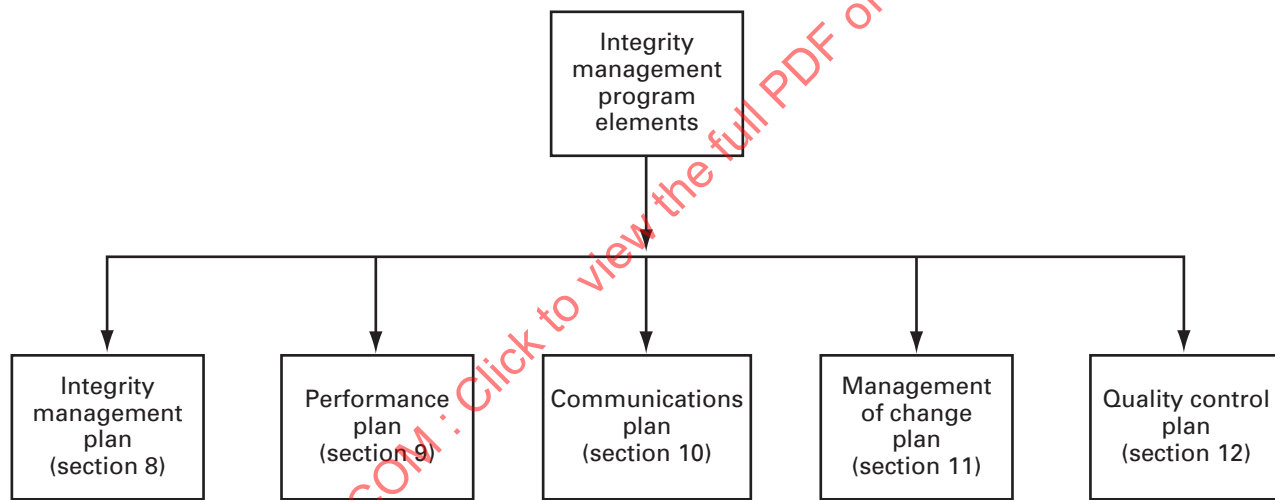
Integrity management program elements

Integrity management plan (section 8)

Performance plan (section 9)

Communications plan (section 10)

Management of change plan (section 11)

Quality control plan (section 12)

COM : Click to view the full PDF of